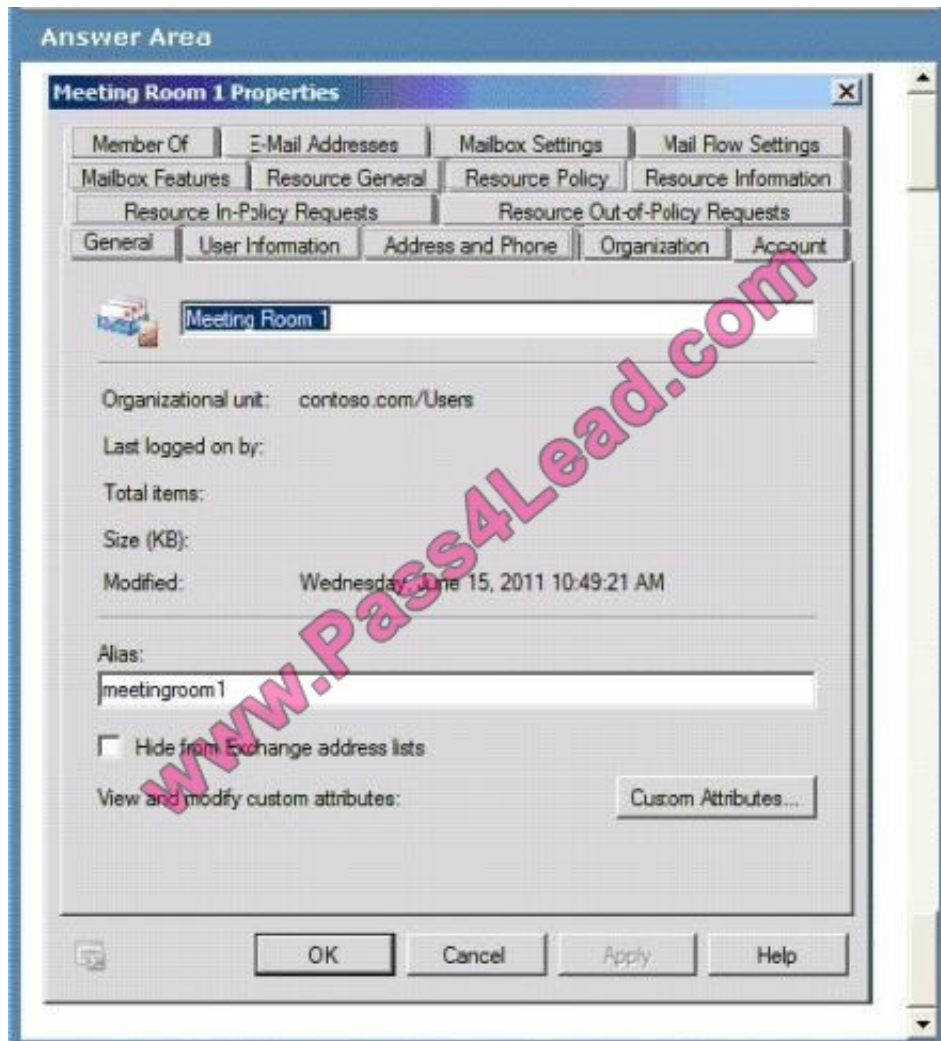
Answer Area

Meeting Room 1 Properties

Member Of | E-Mail Addresses | Mailbox Settings | Mail Flow Settings
Mailbox Features | Resource General | Resource Policy | Resource Information
Resource In-Policy Requests | Resource Out-of-Policy Requests
General | User Information | Address and Phone | Organization | Account

Meeting Room 1

Organizational unit: contoso.com/Users

Last logged on by:

Total items:

Size (KB):

Modified: Wednesday, June 15, 2011 10:49:21 AM

Alias:

meetingroom1

Hide from Exchange address lists

View and modify custom attributes:

Cusom Attributes...

OK Cancel Apply Help

www.Pass4Lead.com